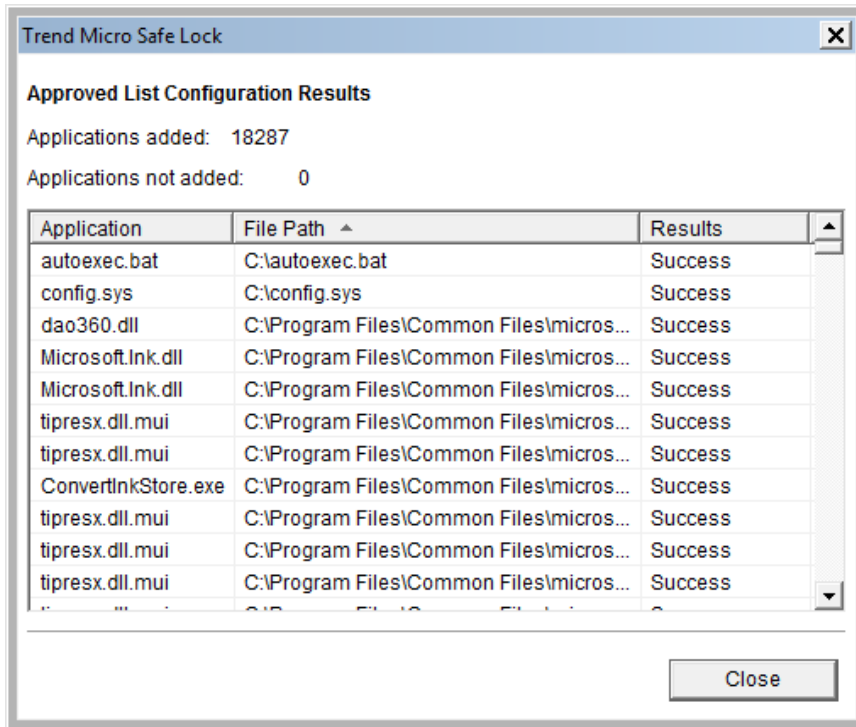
Trend Micro Safe Lock

Approved List Configuration Results

Applications added: 18287

Applications not added: 0

| Application | File Path | Results |
|---|---|---|
| autoexec.bat | C:\autoexec.bat | Success |
| config.sys | C:\config.sys | Success |
| dao360.dll | C:\Program Files\Common Files\micros... | Success |
| Microsoft.Ink.dll | C:\Program Files\Common Files\micros... | Success |
| Microsoft.Ink.dll | C:\Program Files\Common Files\micros... | Success |
| tipresx.dll.mui | C:\Program Files\Common Files\micros... | Success |
| tipresx.dll.mui | C:\Program Files\Common Files\micros... | Success |
| ConvertInkStore.exe | C:\Program Files\Common Files\micros... | Success |
| tipresx.dll.mui | C:\Program Files\Common Files\micros... | Success |
| tipresx.dll.mui | C:\Program Files\Common Files\micros... | Success |
| tipresx.dll.mui | C:\Program Files\Common Files\micros... | Success |
| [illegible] | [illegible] | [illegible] |

Close